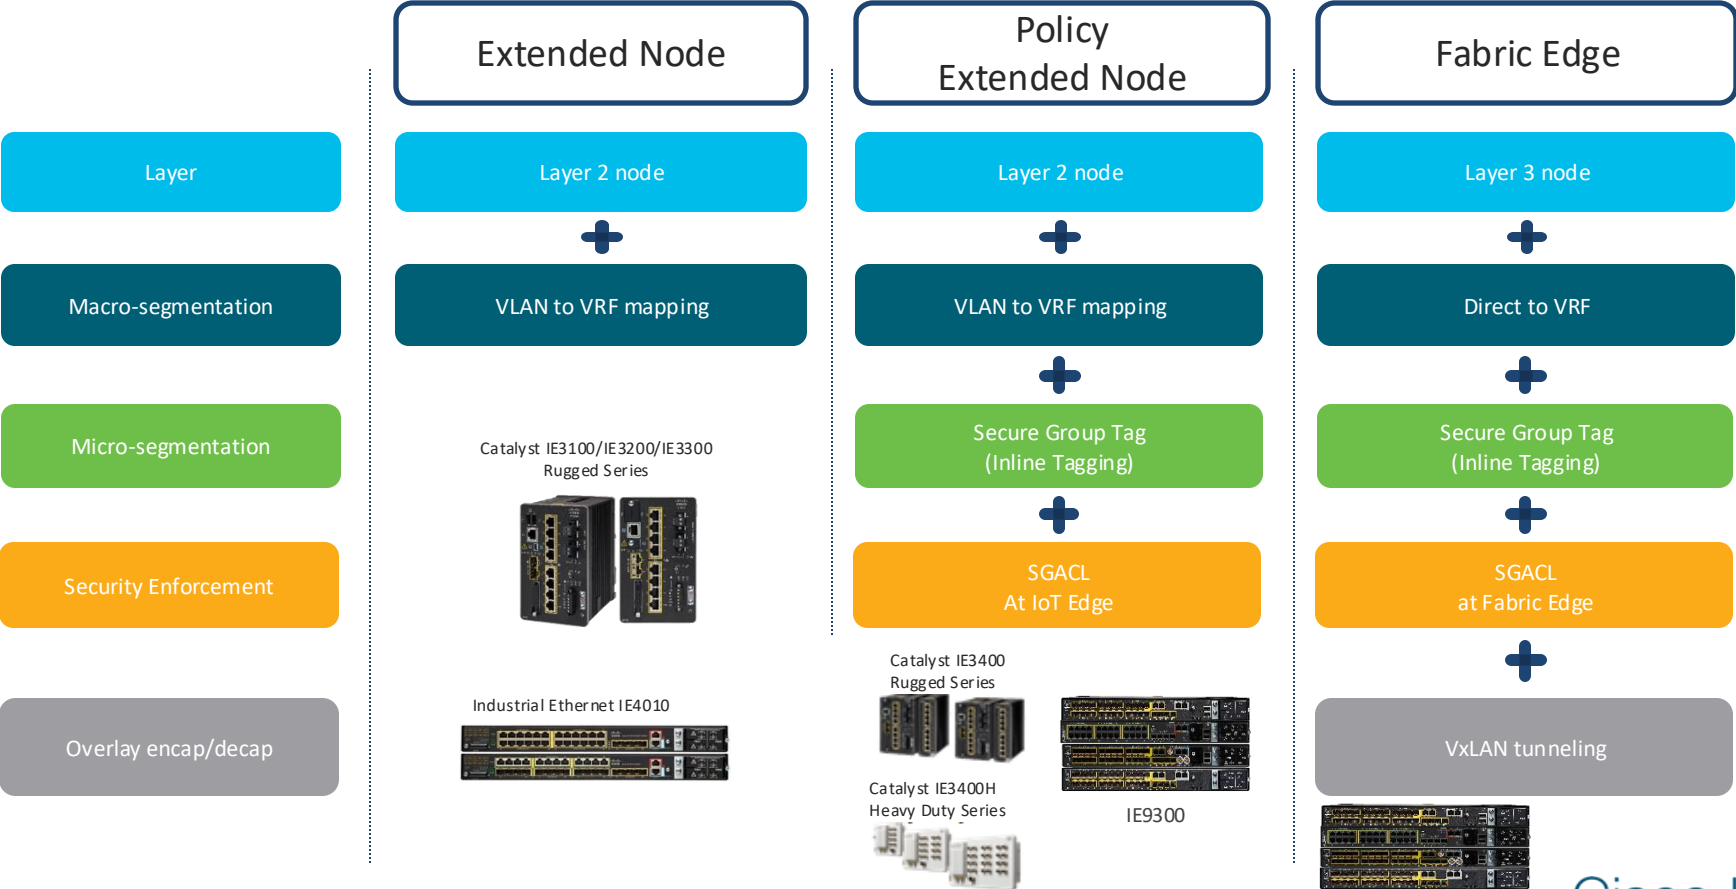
Extended Node

Policy Extended Node

Fabric Edge

Layer

Layer 2 node

Layer 2 node

Layer 3 node

Macro-segmentation

VLAN to VRF mapping

VLAN to VRF mapping

Direct to VRF

Micro-segmentation

Catalyst IE3100/IE3200/IE3300 Rugged Series

Secure Group Tag (Inline Tagging)

Secure Group Tag (Inline Tagging)

Security Enforcement

SGACL At IoT Edge

SGACL at Fabric Edge

Catalyst IE3400 Rugged Series

Overlay encap/decap

Industrial Ethernet IE4010

VxLAN tunneling

Catalyst IE3400H Heavy Duty Series

IE9300